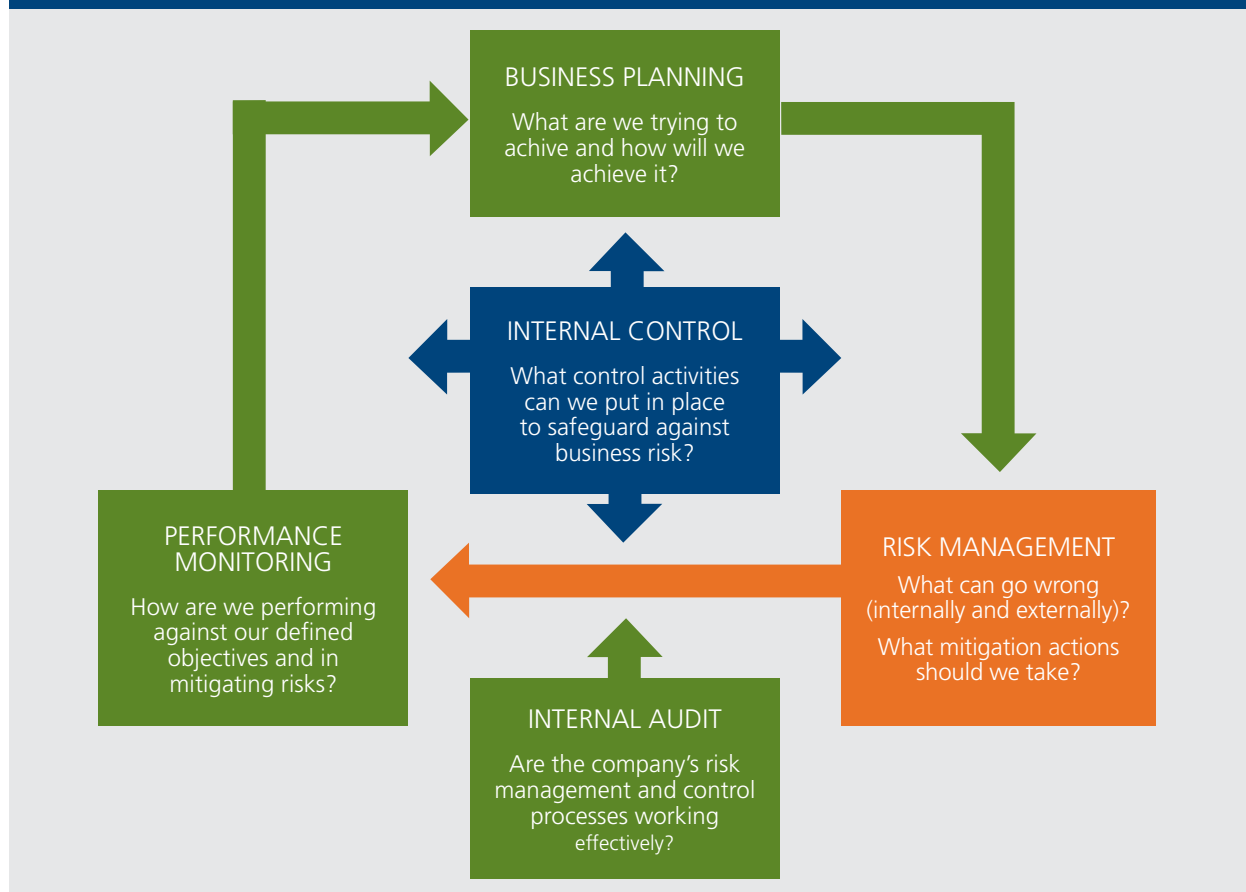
BUSINESS PLANNING

What are we trying to achive and how will we achieve it?

INTERNAL CONTROL

What control activities can we put in place to safeguard against business risk?

PERFORMANCE MONITORING

How are we performing against our defined objectives and in mitigating risks?

RISK MANAGEMENT

What can go wrong (internally and externally)?

What mitigation actions should we take?

INTERNAL AUDIT

Are the company's risk management and control processes working effectively?